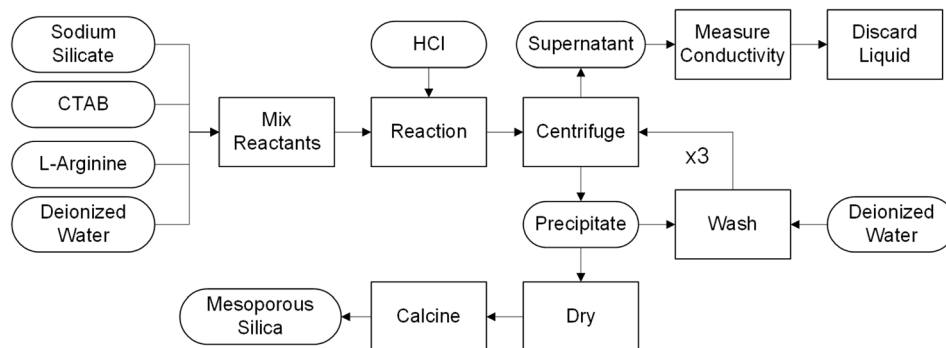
Sodium Silicate

CTAB

L-Arginine

Deionized Water

Mix Reactants

HCl

Reaction

Supernatant

Measure Conductivity

Discard Liquid

Centrifuge

x3

Precipitate

Wash

Deionized Water

Mesoporous Silica

Calcine

Dry